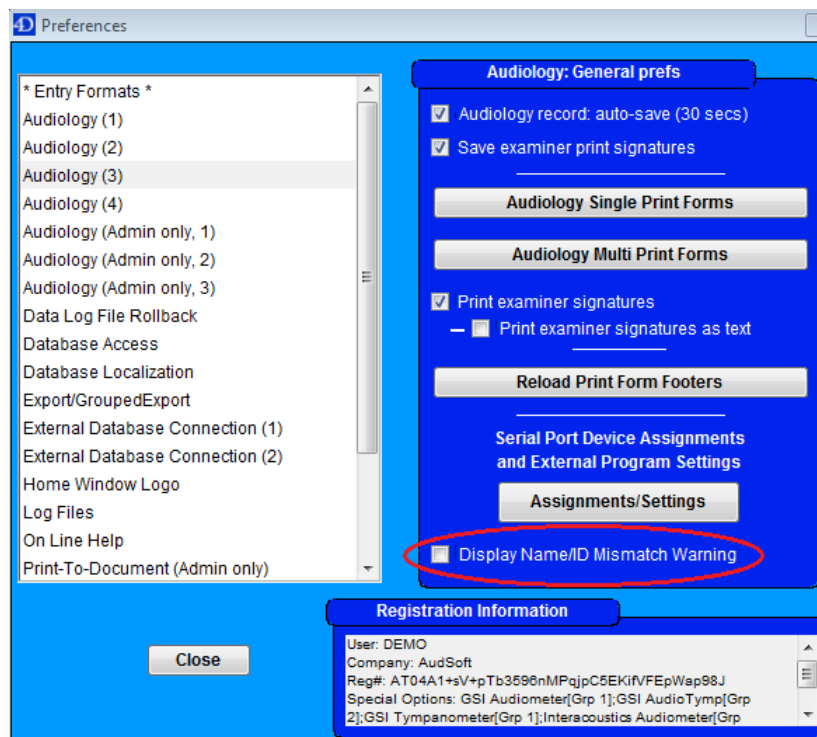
4D Preferences

* Entry Formats *
Audiology (1)
Audiology (2)
Audiology (3)
Audiology (4)
Audiology (Admin only, 1)
Audiology (Admin only, 2)
Audiology (Admin only, 3)
Data Log File Rollback
Database Access
Database Localization
Export/GroupedExport
External Database Connection (1)
External Database Connection (2)
Home Window Logo
Log Files
On Line Help
Print-To-Document (Admin only)

Audiology: General prefs

Audiology record: auto-save (30 secs)
Save examiner print signatures

Audiology Single Print Forms

Audiology Multi Print Forms

Print examiner signatures
Print examiner signatures as text

Reload Print Form Footers

Serial Port Device Assignments and External Program Settings

Assignments/Settings

Display Name/ID Mismatch Warning

Registration Information

User: DEMO
Company: AudSoft
Reg#: AT04A1+sV+pTb3596nMPqjpC5EKifVFEpWap98J
Special Options: GSI Audiometer[Grp 1];GSI AudioTymp[Grp 2];GSI Tympanometer[Grp 1];Interacoustics Audiometer[Grp

Close